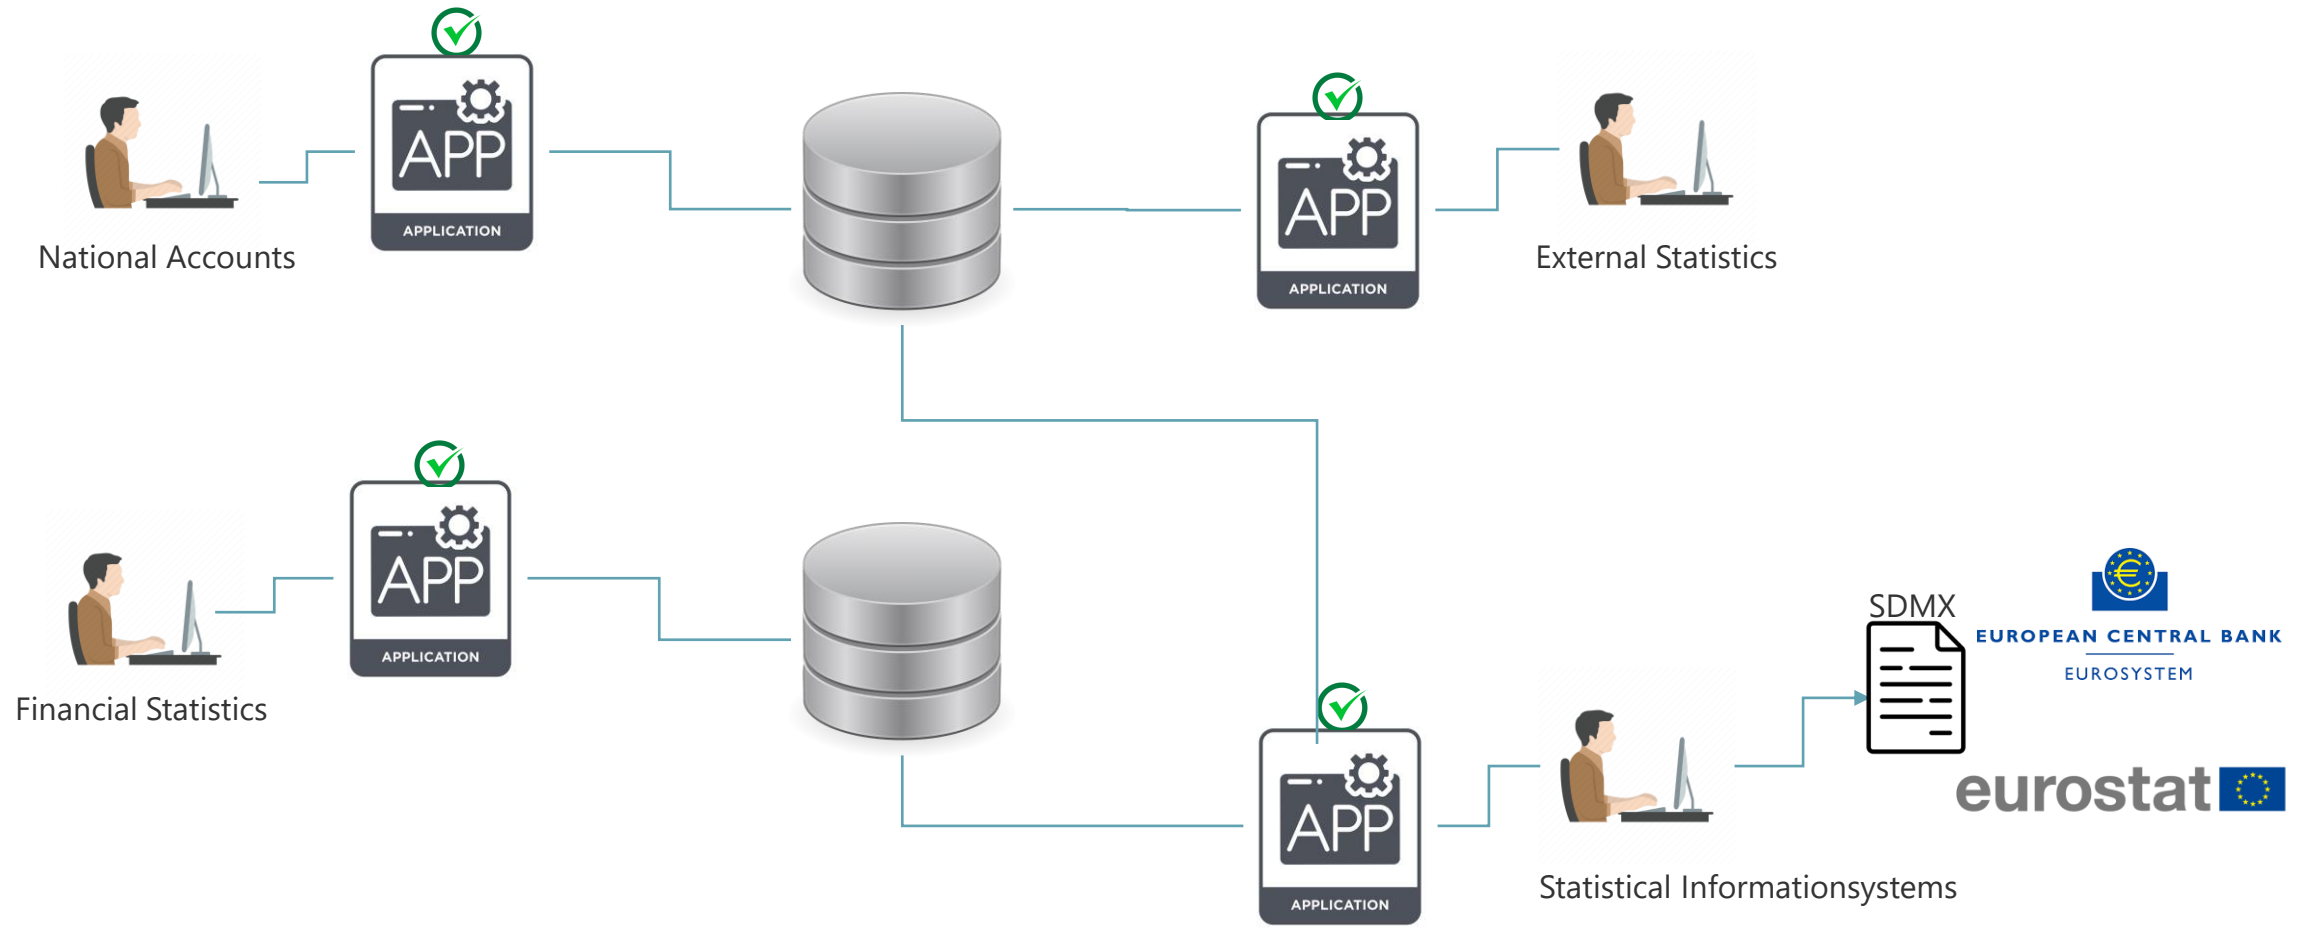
APP
APPLICATION

National Accounts

APP
APPLICATION

External Statistics

APP
APPLICATION

Financial Statistics

SDMX

EUROPEAN CENTRAL BANK
EUROSYSTEM

eurostat

APP
APPLICATION

Statistical Informationsystems